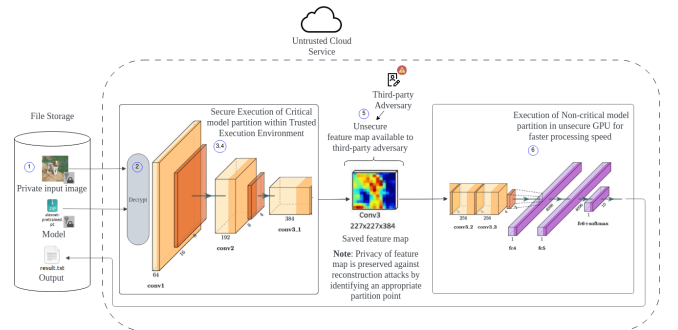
Untrusted Cloud Service

File Storage

1

Private input image

alexnet pretrained pt

Model

result.txt

Output

Secure Execution of Critical model partition within Trusted Execution Environment

2

Decrypt

3,4

64

conv1

192

conv2

384

conv3_1

Third-party Adversary

5

Unsecure feature map available to third-party adversary

Conv3
227x227x384

Saved feature map

**Note**: Privacy of feature map is preserved against reconstruction attacks by identifying an appropriate partition point

Execution of Non-critical model partition in unsecure GPU for faster processing speed

6

256

256

conv3_2

conv3_3

fc4

fc5

fc6+softmax